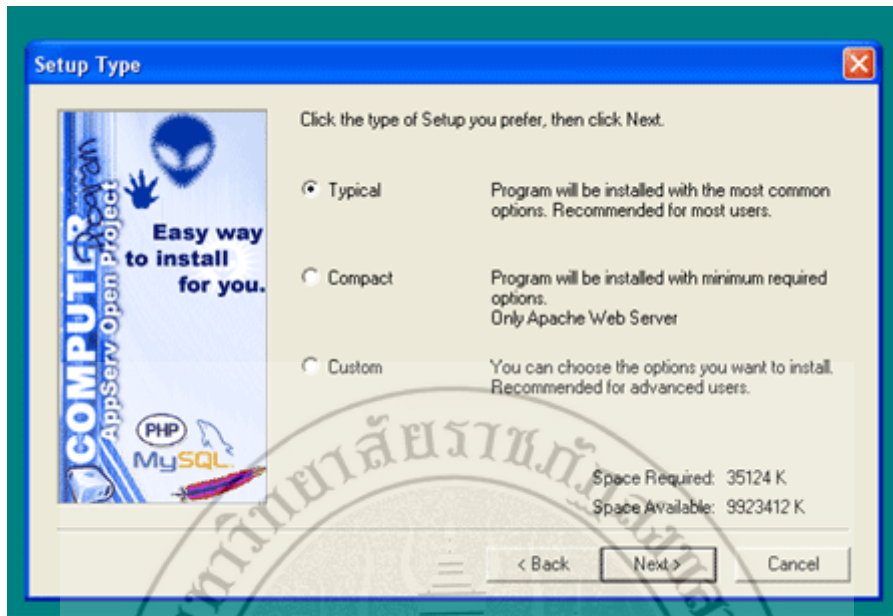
Setup Type

COMPUTER Program
AppServ Open Project

Easy way to install for you.

PHP
MySQL

Click the type of Setup you prefer, then click Next.

Typical

Program will be installed with the most common options. Recommended for most users.

Compact

Program will be installed with minimum required options.
Only Apache Web Server

Custom

You can choose the options you want to install. Recommended for advanced users.

Space Required: 35124 K
Space Available: 9923412 K

< Back
Next >
Cancel

มหาวิทยาลัยราชภัฏ